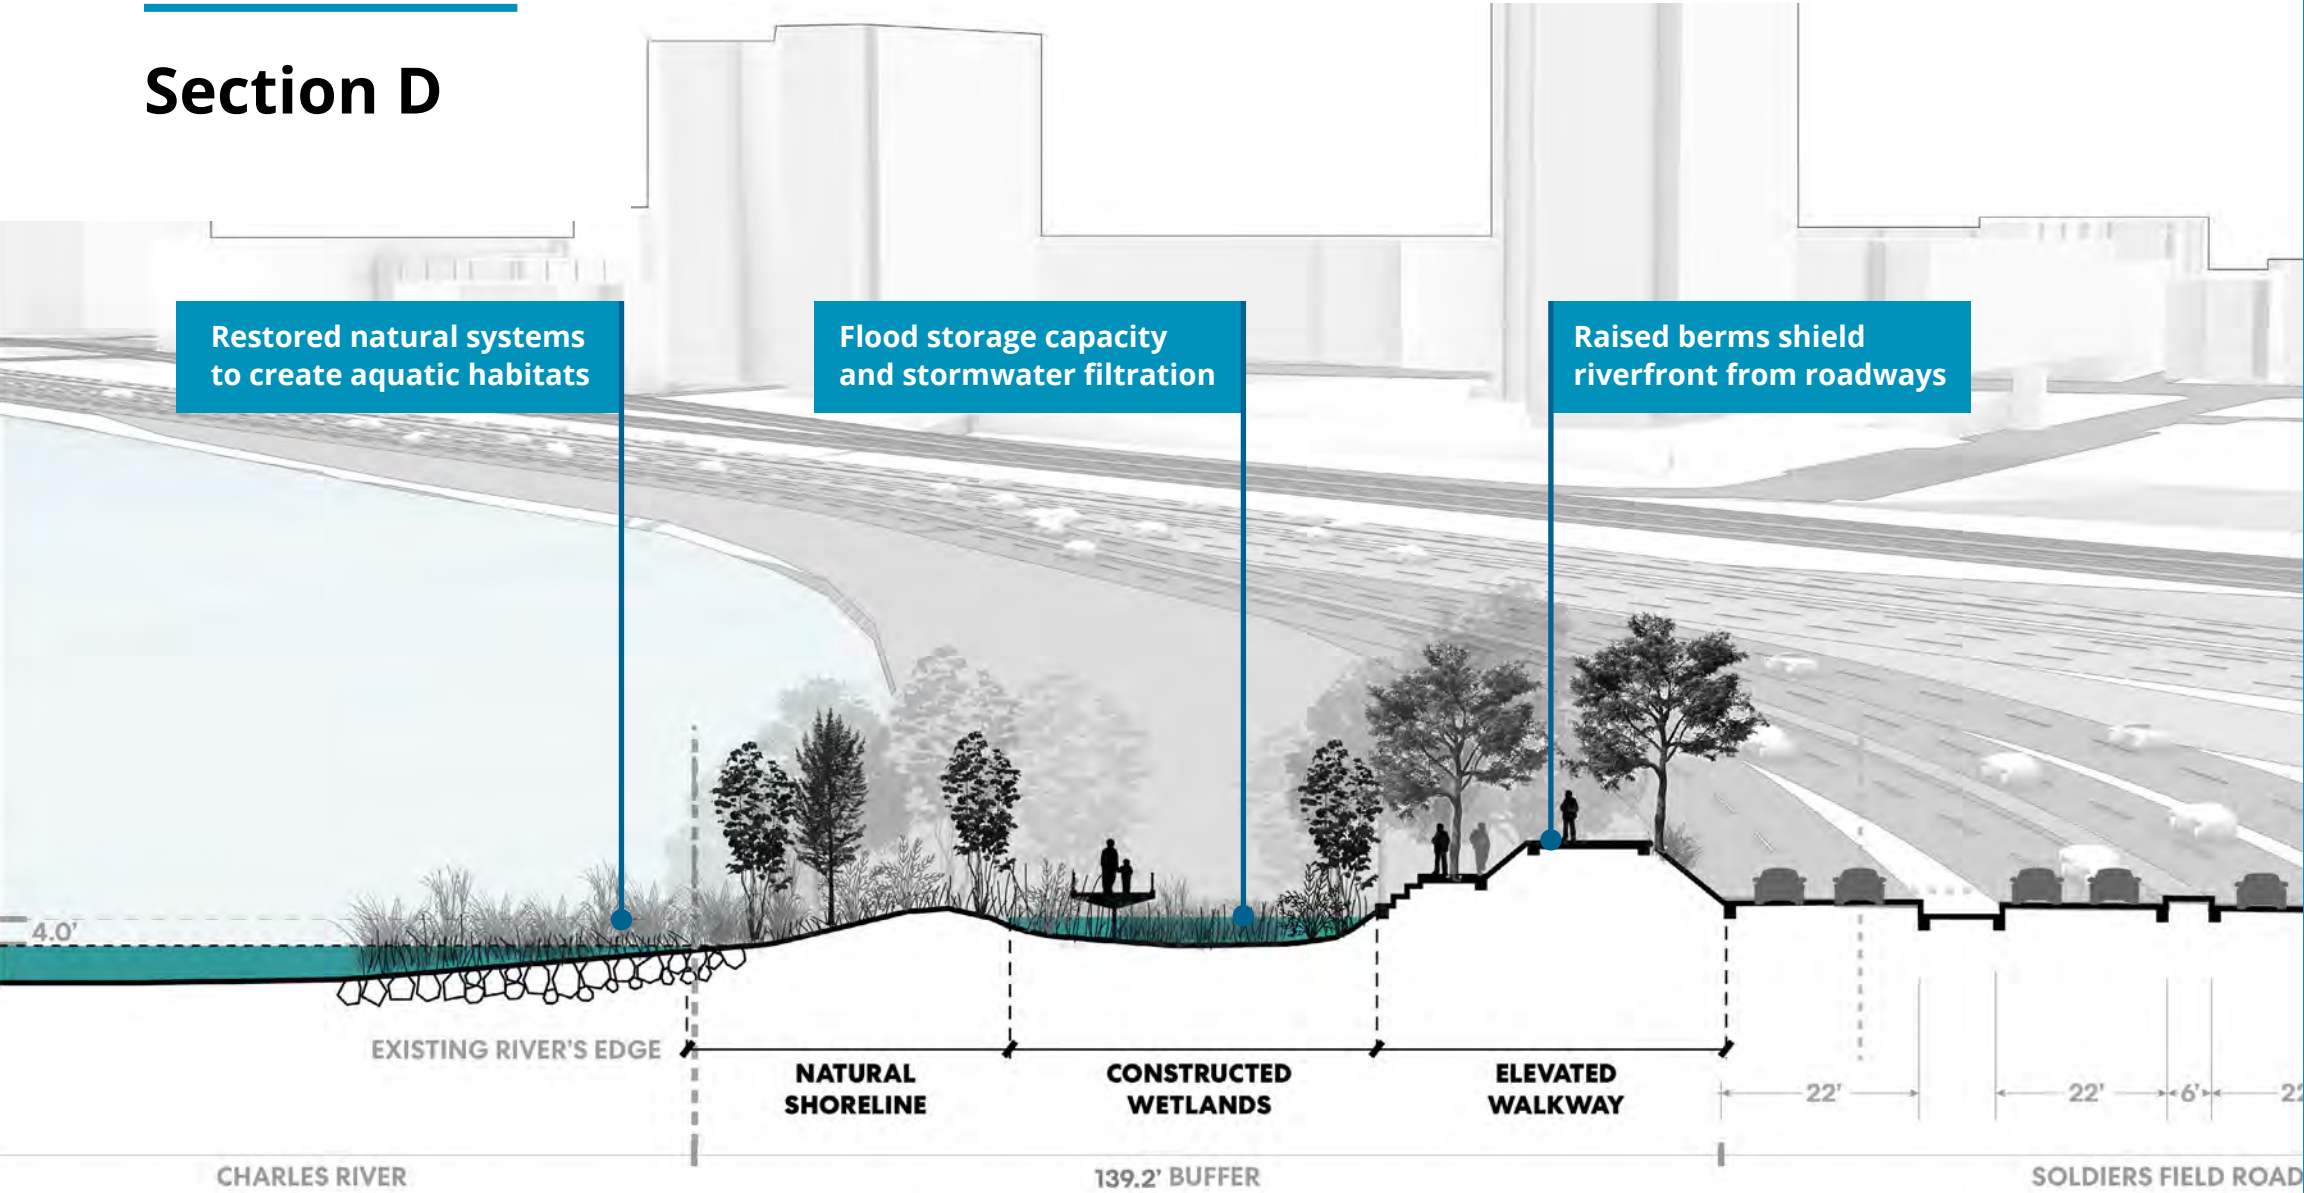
Section D

Restored natural systems to create aquatic habitats

Flood storage capacity and stormwater filtration

Raised berms shield riverfront from roadways

4.0'

EXISTING RIVER'S EDGE

NATURAL SHORELINE

CONSTRUCTED WETLANDS

ELEVATED WALKWAY

22'

22'

6'

22

CHARLES RIVER

139.2' BUFFER

SOLDIERS FIELD ROAD